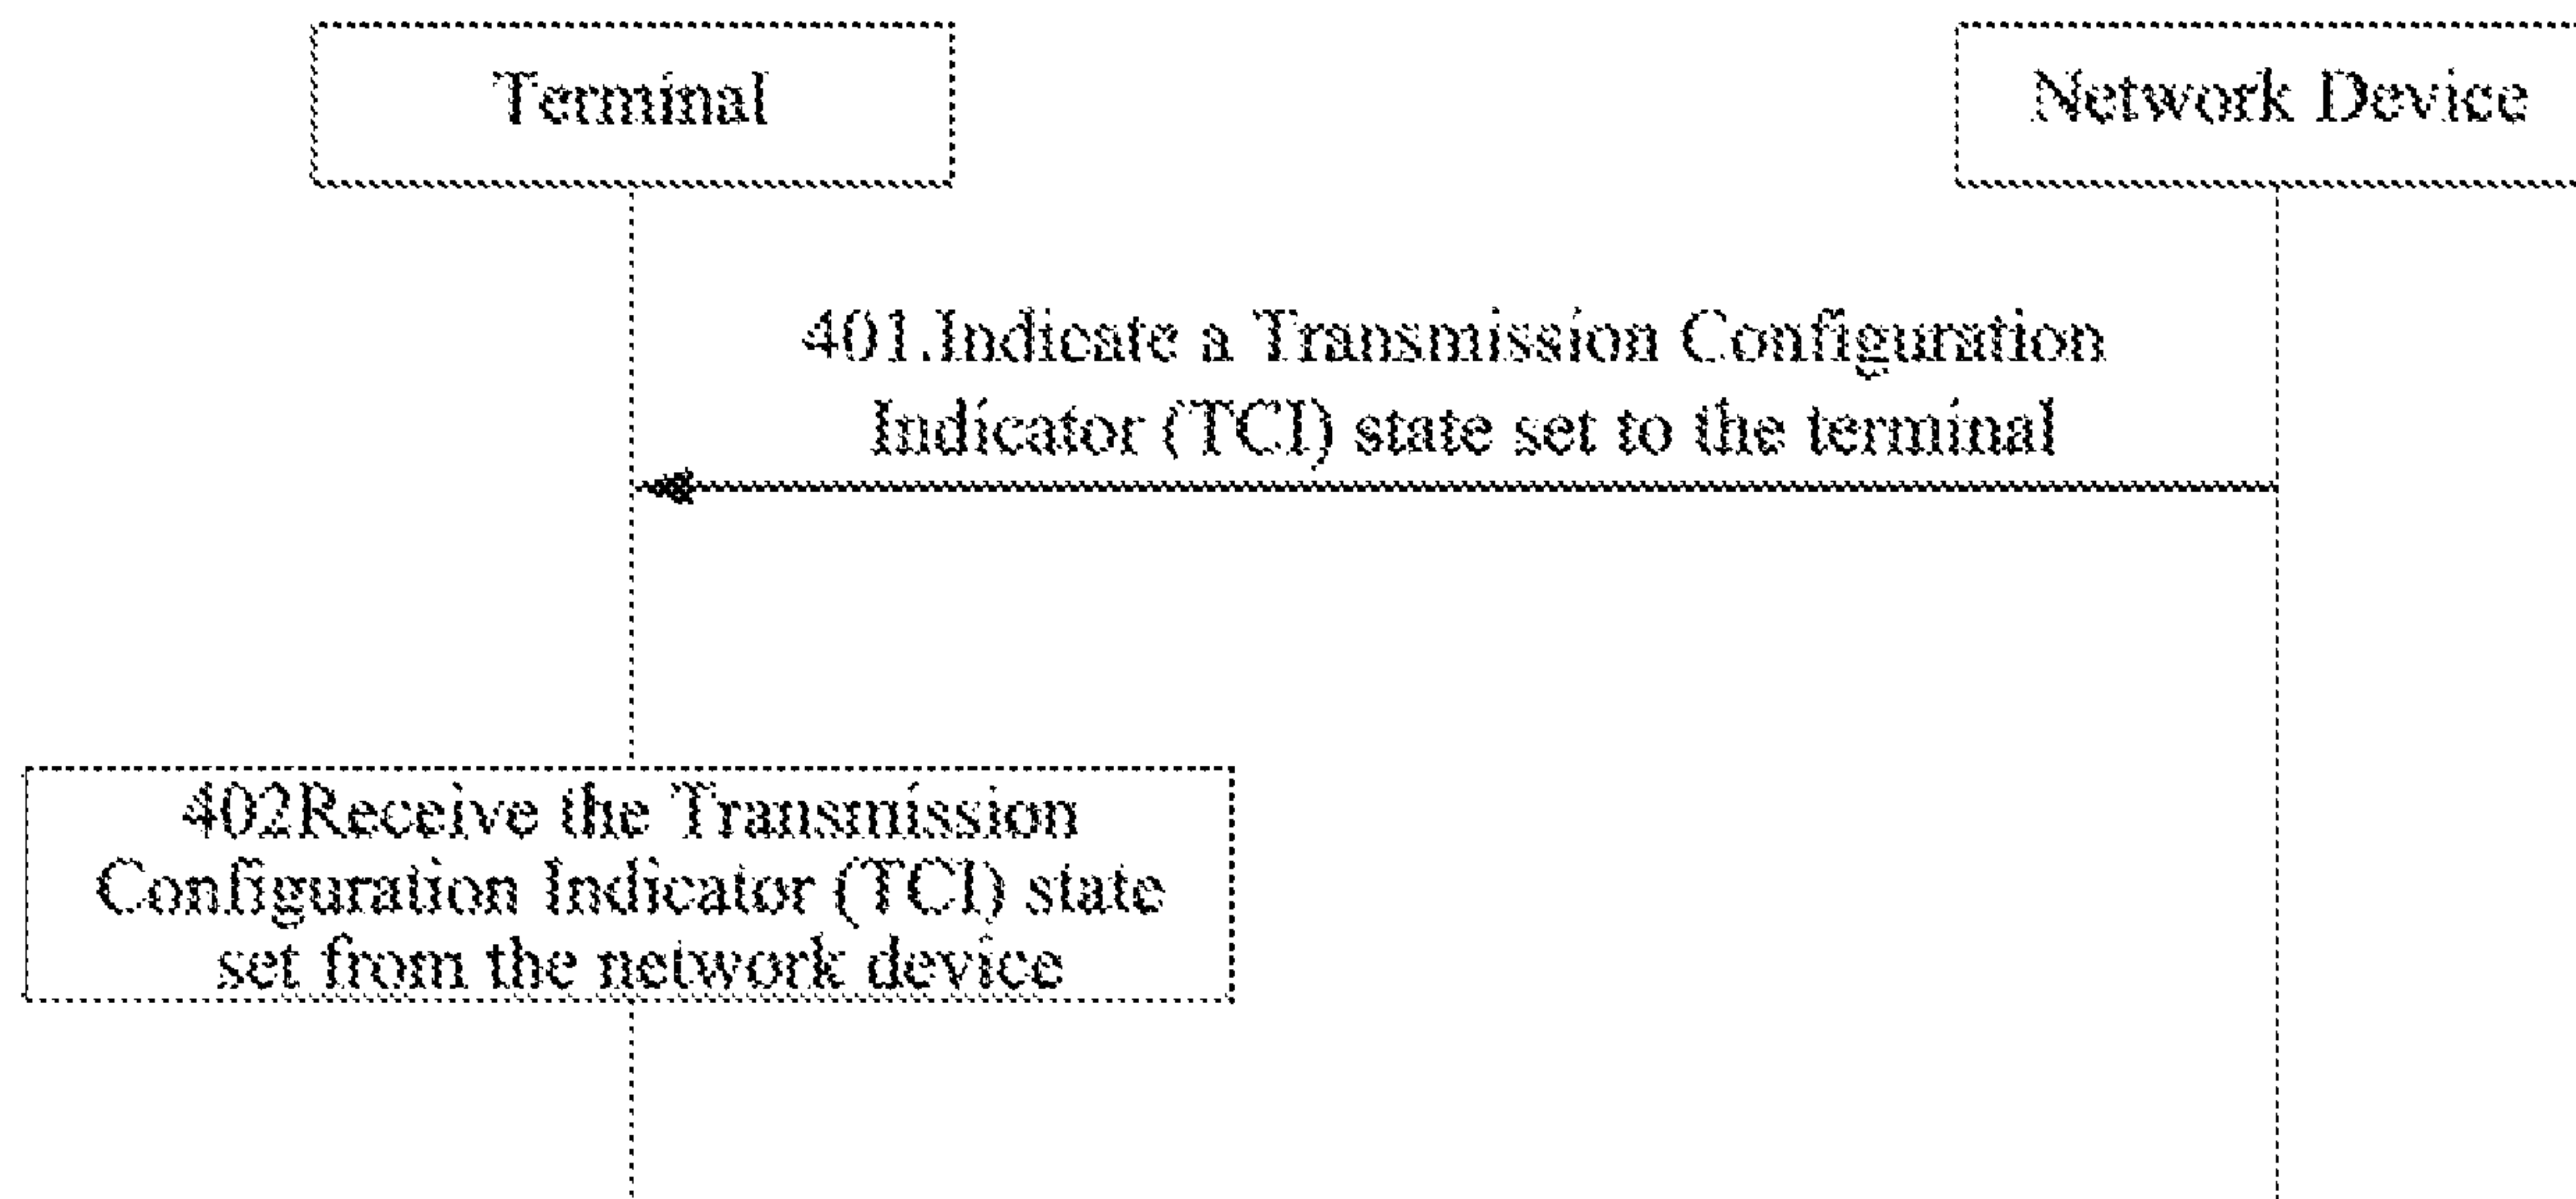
Terminal

Network Device

401.Indicate a Transmission Configuration Indicator (TCI) state set to the terminal

402Receive the Transmission Configuration Indicator (TCI) state set from the network device